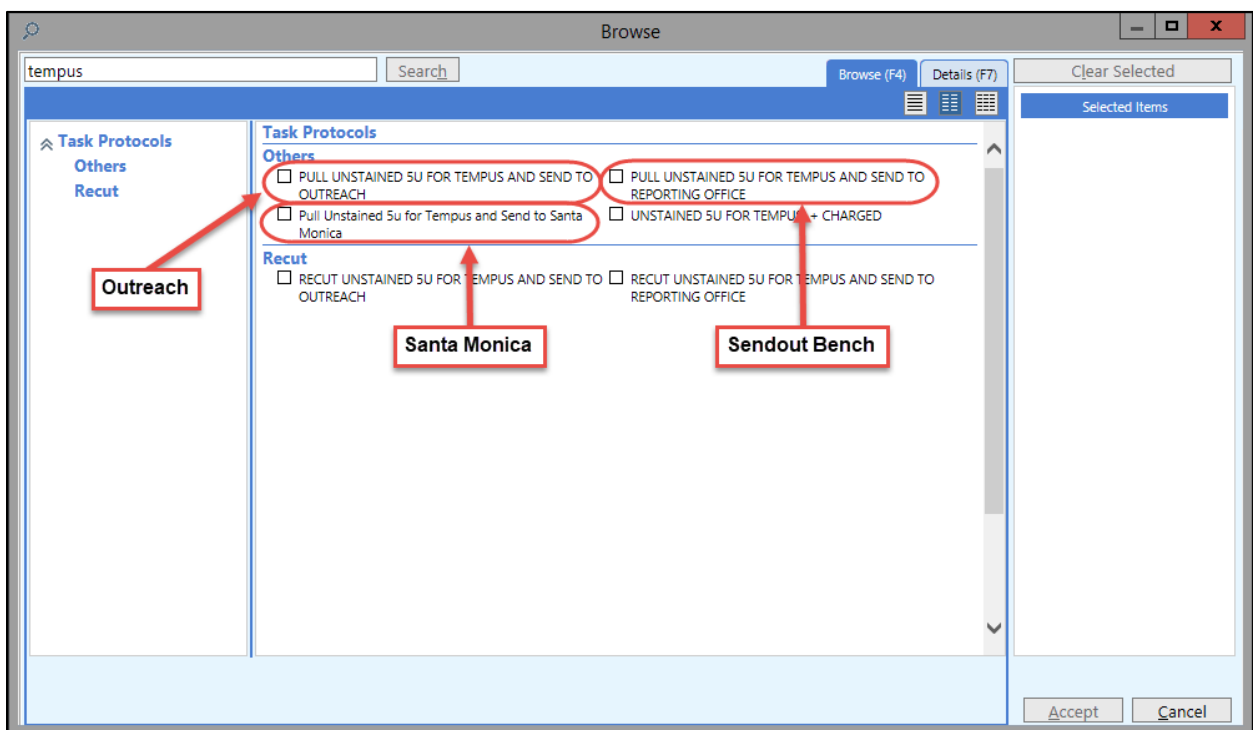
Browse

tempus

Search

Browse (F4)

Details (F7)

Clear Selected

Selected Items

Task Protocols
Others
Recut

Task Protocols

Others

PULL UNSTAINED 5U FOR TEMPUS AND SEND TO OUTREACH

PULL UNSTAINED 5U FOR TEMPUS AND SEND TO REPORTING OFFICE

Pull Unstained 5u for Tempus and Send to Santa Monica

UNSTAINED 5U FOR TEMPUS + CHARGED

Recut

RECUT UNSTAINED 5U FOR TEMPUS AND SEND TO OUTREACH

RECUT UNSTAINED 5U FOR TEMPUS AND SEND TO REPORTING OFFICE

Outreach

Santa Monica

Sendout Bench

Accept

Cancel